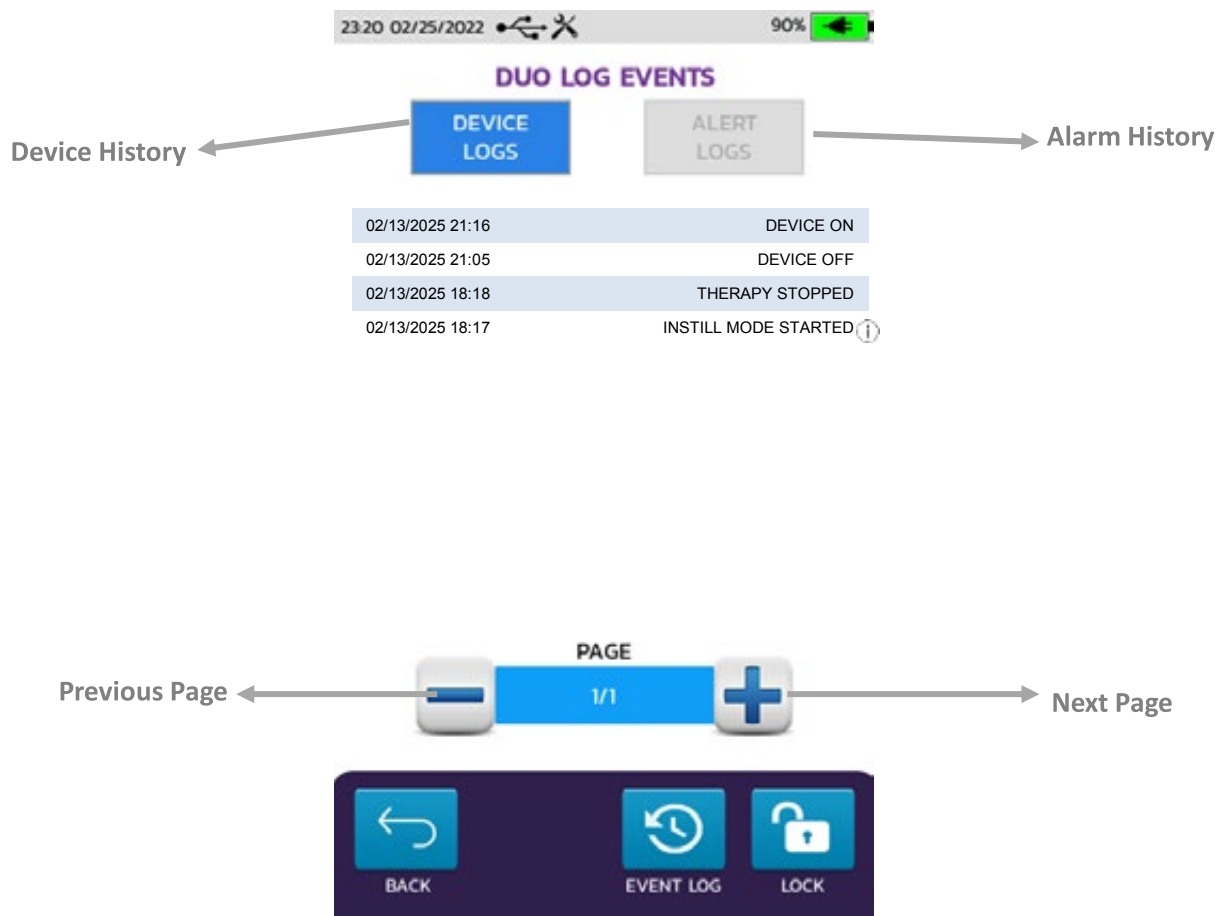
23:20 02/25/2022 90%

DUO LOG EVENTS

Device History

DEVICE LOGS

ALERT LOGS

Alarm History

| | |
|---|---|
| 02/13/2025 21:16 | DEVICE ON |
| 02/13/2025 21:05 | DEVICE OFF |
| 02/13/2025 18:18 | THERAPY STOPPED |
| 02/13/2025 18:17 | INSTILL MODE STARTED |

PAGE

Previous Page

1/1

Next Page

BACK

EVENT LOG

LOCK